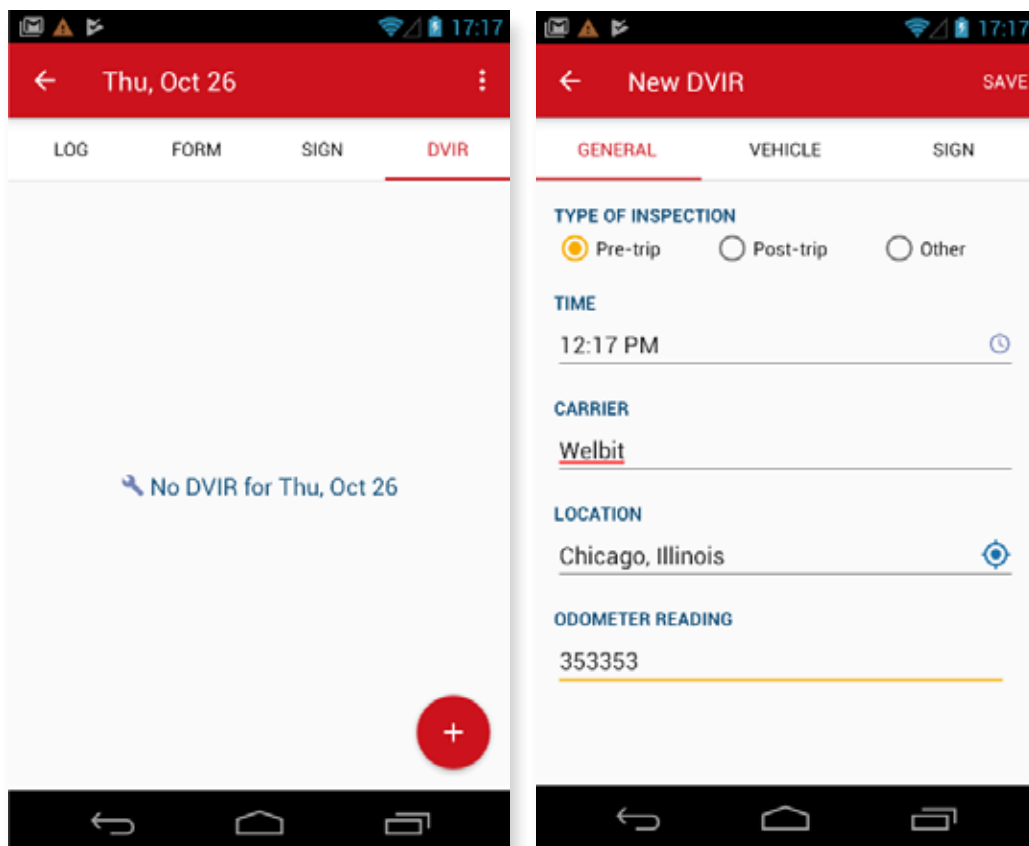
17:17

←

Thu, Oct 26

LOG

FORM

SIGN

DVIR

No DVIR for Thu, Oct 26

+

17:17

←

New DVIR

SAVE

GENERAL

VEHICLE

SIGN

TYPE OF INSPECTION

Pre-trip

Post-trip

Other

TIME

12:17 PM

CARRIER

Welbit

LOCATION

Chicago, Illinois

ODOMETER READING

353353